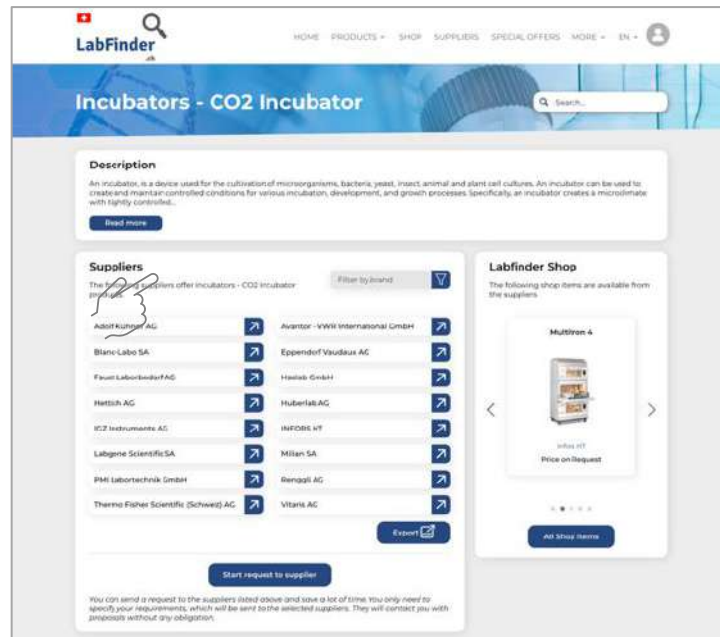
LabFinder
.ch

HOME PRODUCTS SHOP SUPPLIERS SPECIAL OFFERS MORE EN

Incubators - CO2 Incubator

Search...

Description

An incubator, is a device used for the cultivation of microorganisms, bacteria, yeast, insect, animal and plant cell cultures. An incubator can be used to create and maintain controlled conditions for various incubation, development, and growth processes. Specifically, an incubator creates a microclimate with tightly controlled...

Read more

Suppliers

The following suppliers offer incubators - CO2 incubator products.

Filter by brand

| | |
|---|---|
| Adolf Kühner AG | Avantor - VWR International GmbH |
| Blanc-Labo SA | Eppendorf Vaudaux AG |
| Faust Laborbedarf AG | Haslab GmbH |
| Hettich AG | Huberlab AG |
| ICZ Instruments AG | INFORS HT |
| Labgene Scientific SA | Milian SA |
| PMI Labortechnik GmbH | Renggli AG |
| Thermo Fisher Scientific (Schweiz) AG | Vitaris AG |

Export

Start request to supplier

You can send a request to the suppliers listed above and save a lot of time. You only need to specify your requirements, which will be sent to the selected suppliers. They will contact you with proposals without any obligation.

Labfinder Shop

The following shop items are available from the suppliers

Multitron 4

Infors HT

Price on Request

All Shop Items